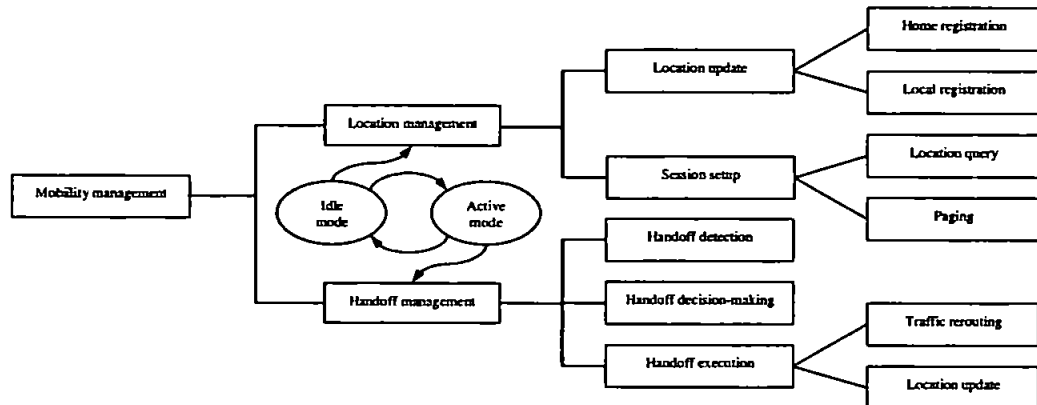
Mobility management

Location management

Idle mode

Active mode

Handoff management

Location update

Session setup

Handoff detection

Handoff decision-making

Handoff execution

Home registration

Local registration

Location query

Paging

Traffic rerouting

Location update